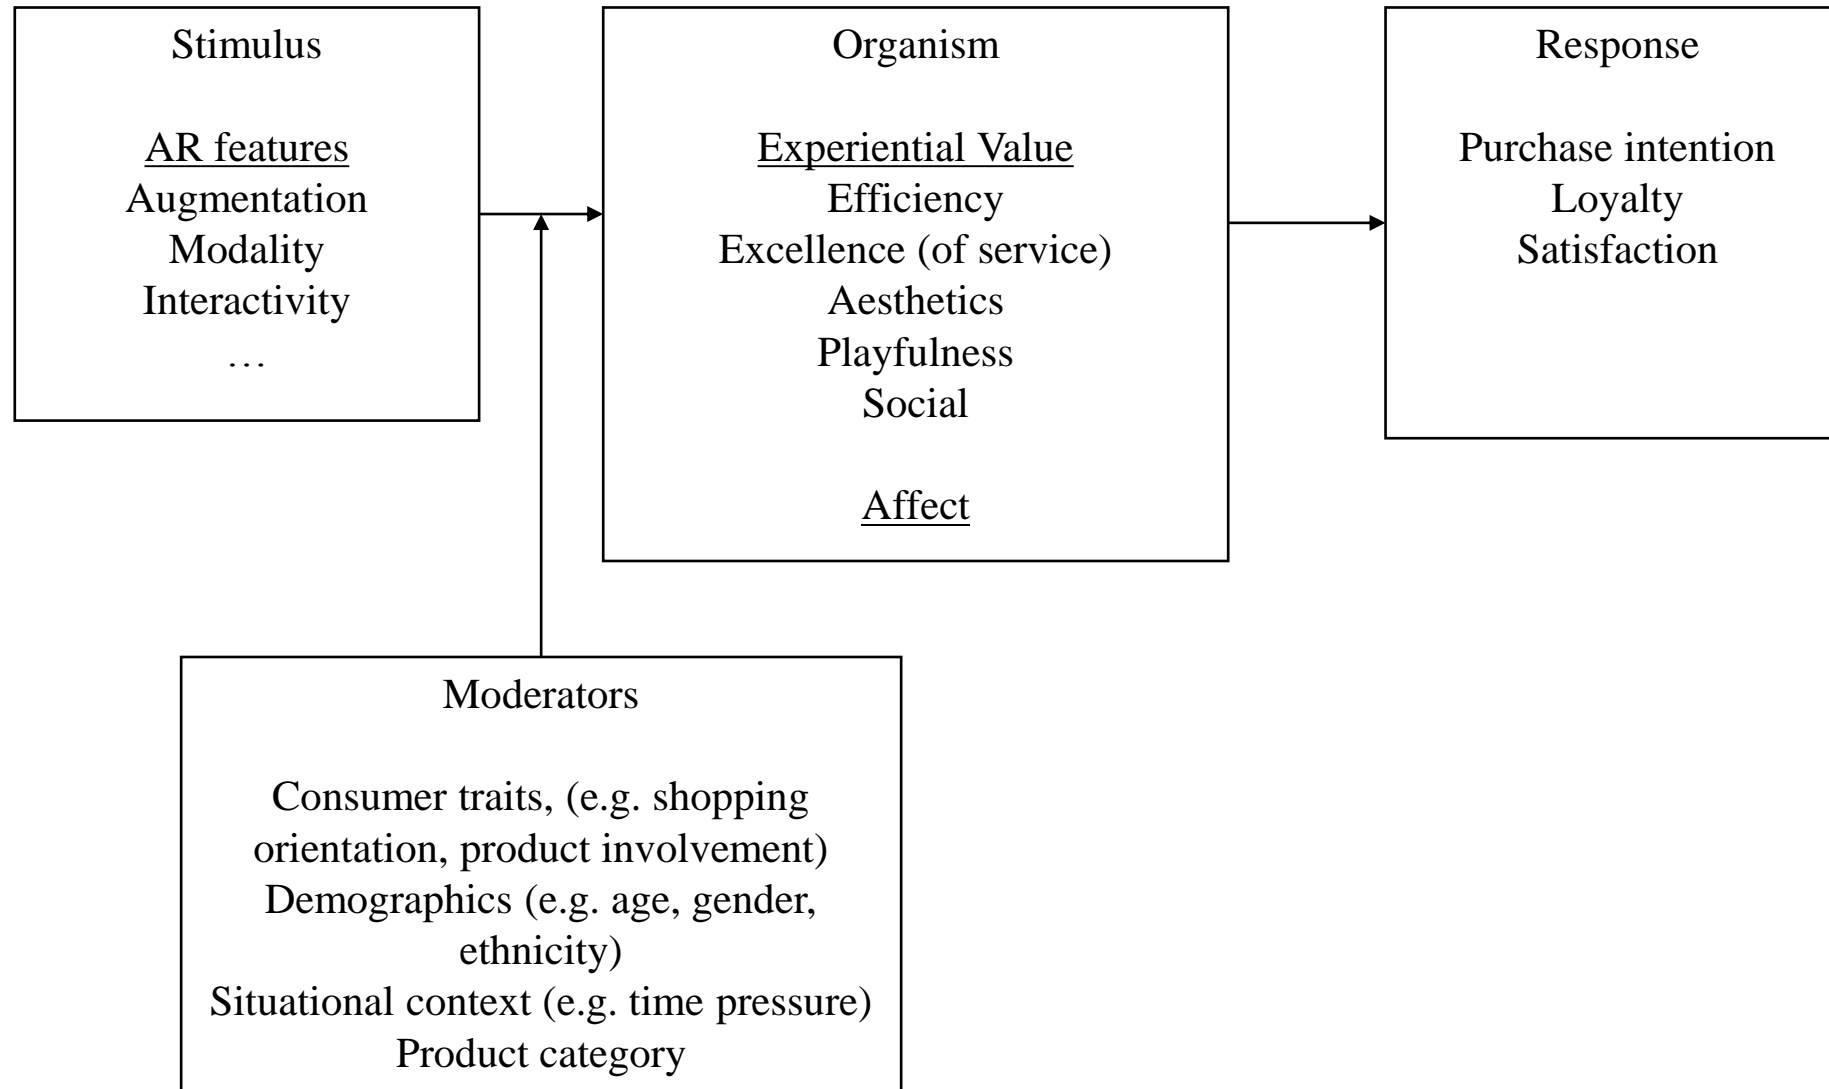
Stimulus

AR features
Augmentation
Modality
Interactivity
…

Organism

Experiential Value
Efficiency
Excellence (of service)
Aesthetics
Playfulness
Social

Affect

Response

Purchase intention
Loyalty
Satisfaction

Moderators

Consumer traits, (e.g. shopping orientation, product involvement)
Demographics (e.g. age, gender, ethnicity)
Situational context (e.g. time pressure)
Product category